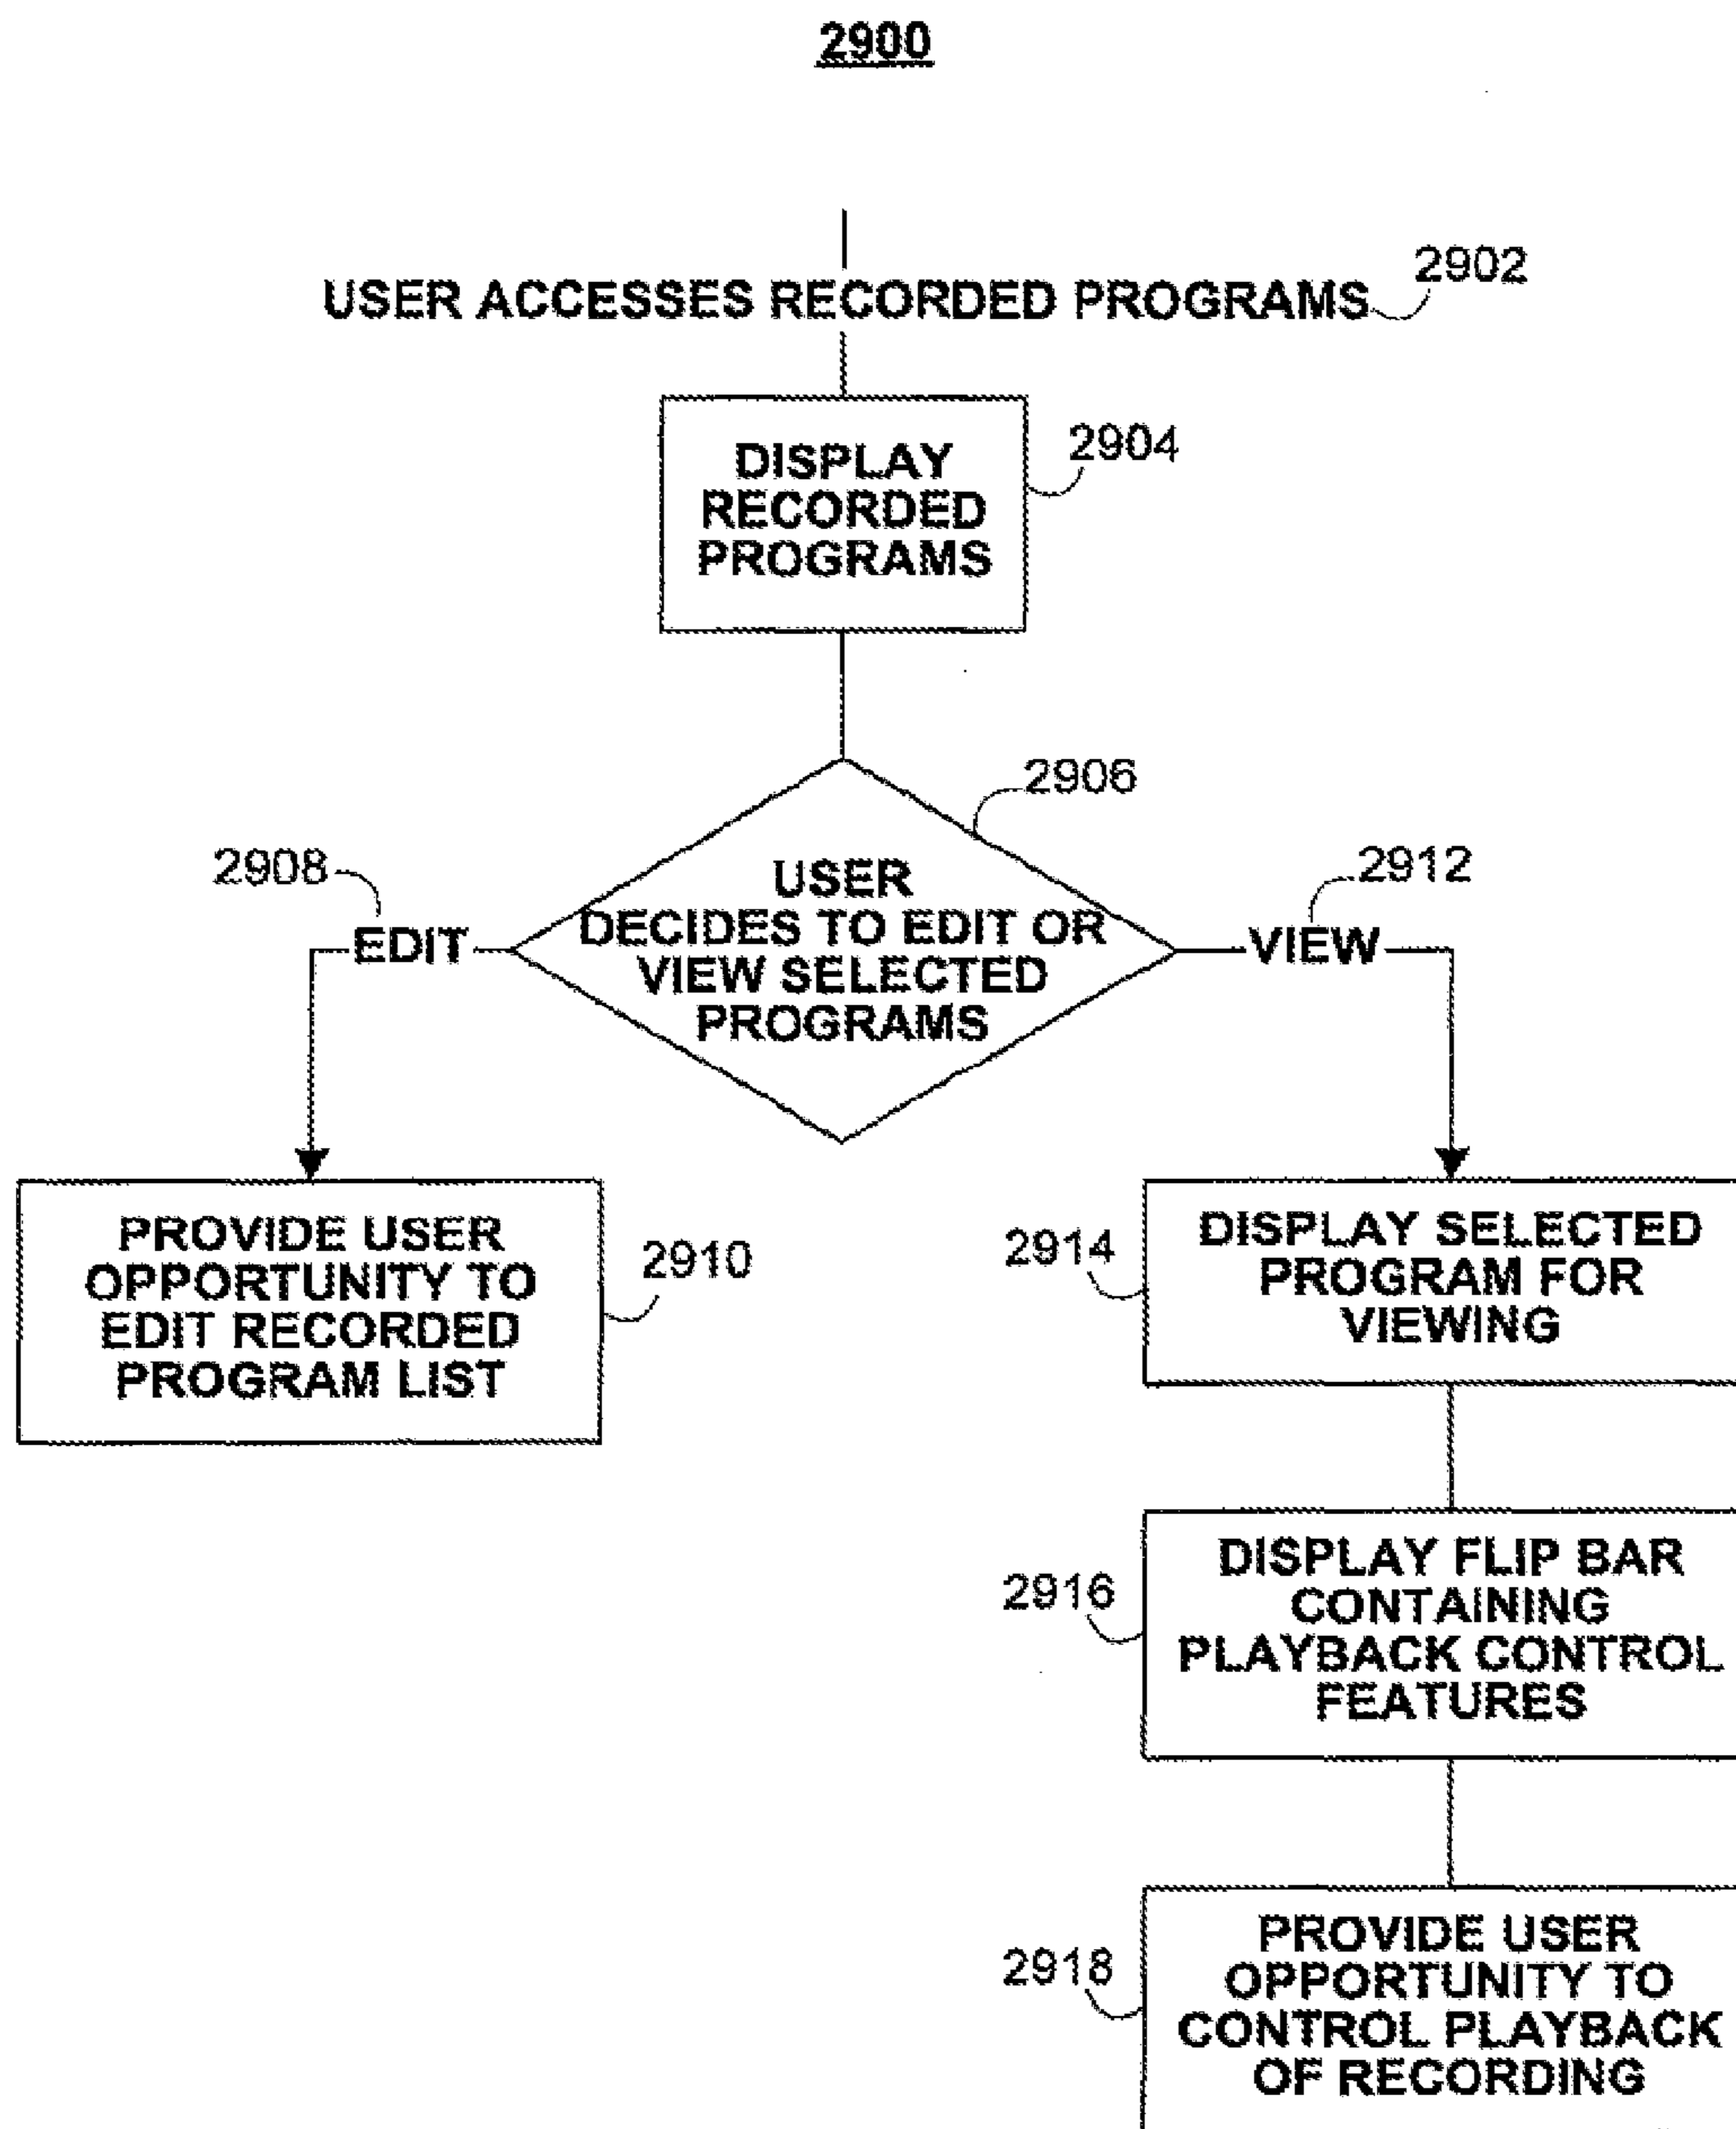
2900

USER ACCESSES RECORDED PROGRAMS 2902

DISPLAY RECORDED PROGRAMS 2904

2906

USER DECIDES TO EDIT OR VIEW SELECTED PROGRAMS

2908 EDIT

2912 VIEW

PROVIDE USER OPPORTUNITY TO EDIT RECORDED PROGRAM LIST 2910

2914 DISPLAY SELECTED PROGRAM FOR VIEWING

2916 DISPLAY FLIP BAR CONTAINING PLAYBACK CONTROL FEATURES

2918 PROVIDE USER OPPORTUNITY TO CONTROL PLAYBACK OF RECORDING